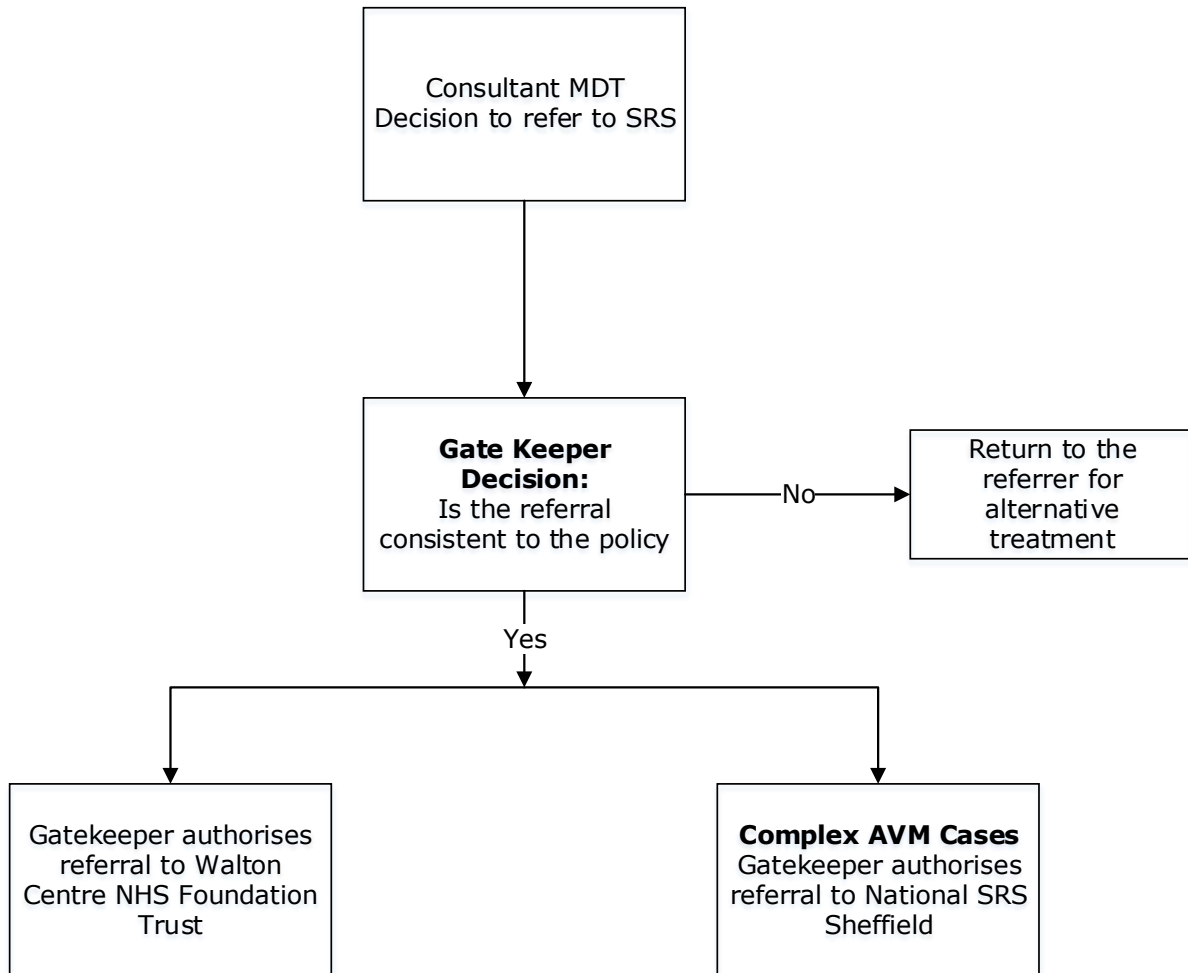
Consultant MDT Decision to refer to SRS

**Gate Keeper Decision:**
Is the referral consistent to the policy

No

Return to the referrer for alternative treatment

Yes

Gatekeeper authorises referral to Walton Centre NHS Foundation Trust

**Complex AVM Cases**
Gatekeeper authorises referral to National SRS Sheffield